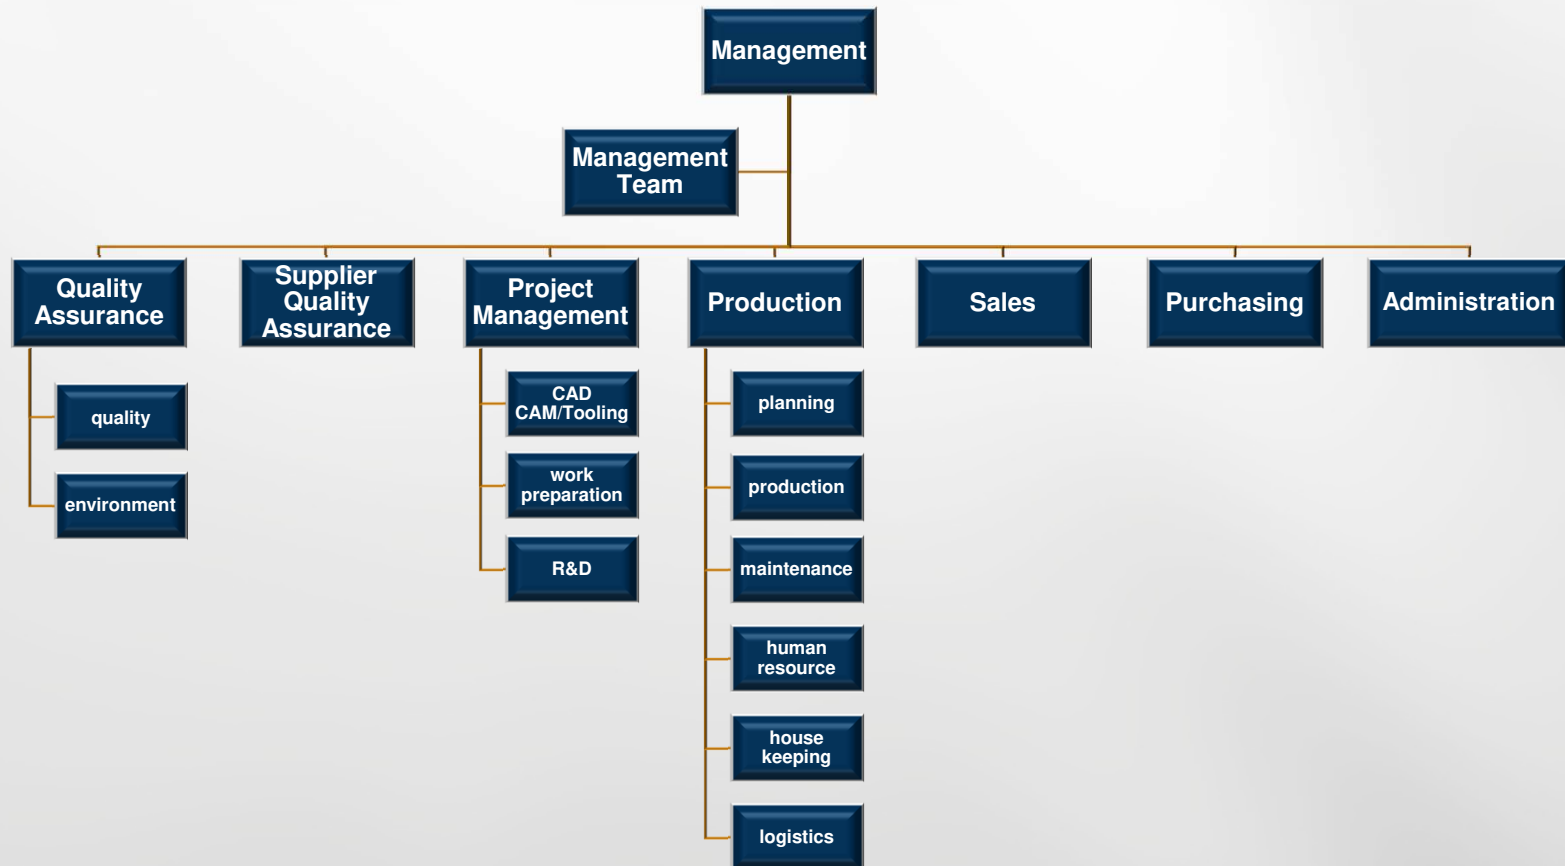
Management

Management Team

Quality Assurance

quality

environment

Supplier Quality Assurance

Project Management

CAD CAM/Tooling

work preparation

R&D

Production

planning

production

maintenance

human resource

house keeping

logistics

Sales

Purchasing

Administration